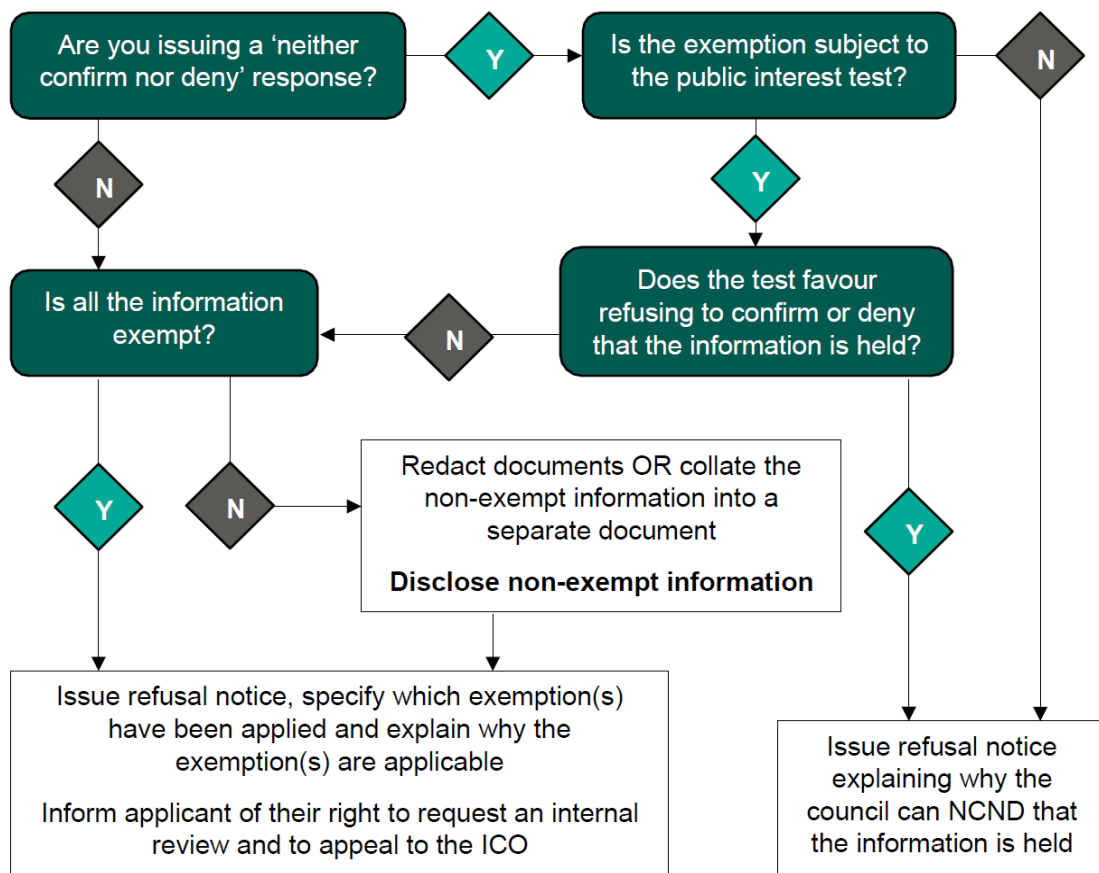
Are you issuing a 'neither confirm nor deny' response?

Y

Is the exemption subject to the public interest test?

N

N

Y

Does the test favour refusing to confirm or deny that the information is held?

Is all the information exempt?

N

Y

N

Redact documents OR collate the non-exempt information into a separate document

**Disclose non-exempt information**

Y

Issue refusal notice, specify which exemption(s) have been applied and explain why the exemption(s) are applicable

Inform applicant of their right to request an internal review and to appeal to the ICO

Issue refusal notice explaining why the council can NCND that the information is held